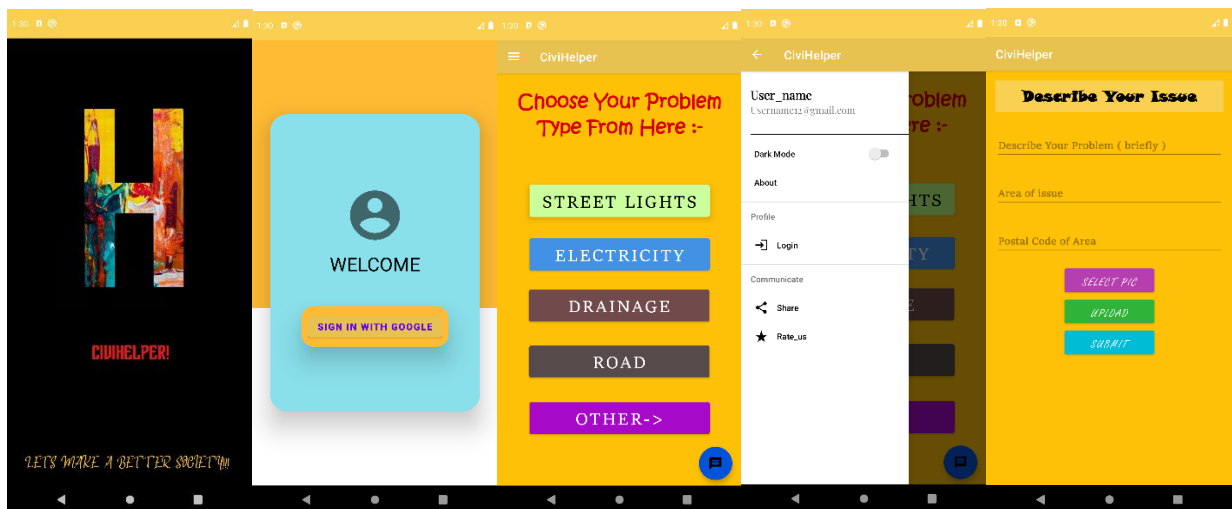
1:30

H

CIVIHELPER!

LETS MAKE A BETTER SOCIETY!!!

1:30

WELCOME

SIGN IN WITH GOOGLE

1:30

CiviHelper

Choose Your Problem Type From Here :-

STREET LIGHTS

ELECTRICITY

DRAINAGE

ROAD

OTHER->

1:30

CiviHelper

User_name
Username12@gmail.com

Dark Mode

About

Profile

Login

Communicate

Share

Rate_us

roblem
e :-

GHTS

TY

E

1:30

CiviHelper

Describe Your Issue

Describe Your Problem ( briefly )

Area of issue

Postal Code of Area

SELECT PIC

UPLOAD

SUBMIT